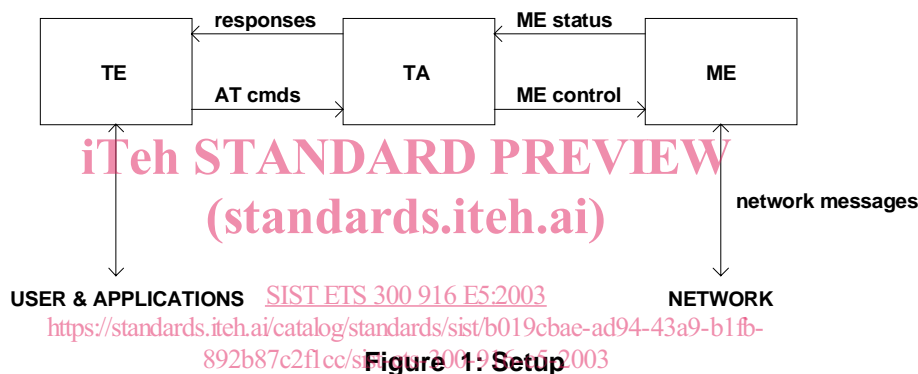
responses

ME status

TE

TA

ME

AT cmds

ME control

iTeh STANDARD PREVIEW

(standards.iteh.ai)

network messages

USER & APPLICATIONS

SIST ETS 300 916 E5:2003

NETWORK

https://standards.iteh.ai/catalog/standards/sist/b019cbae-ad94-43a9-b1fb-892b87c2f1cc/sist-ets-300-916-e5-2003

Figure 1: Setup